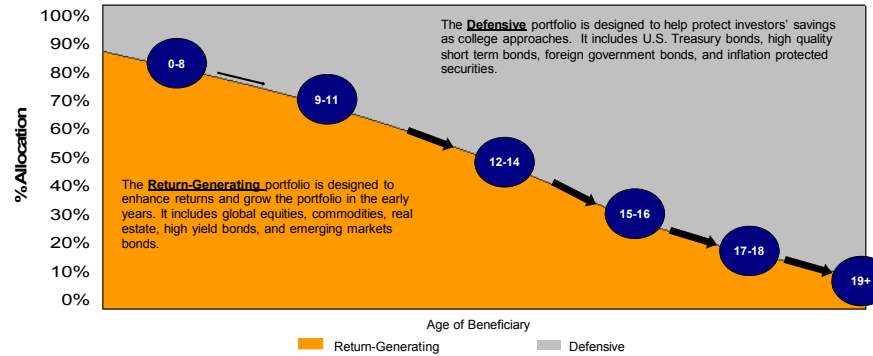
100%
90%
80%
70%
60%
50%
40%
30%
20%
10%
0%

%Allocation

The **Defensive** portfolio is designed to help protect investors' savings as college approaches. It includes U.S. Treasury bonds, high quality short term bonds, foreign government bonds, and inflation protected securities.

The **Return-Generating** portfolio is designed to enhance returns and grow the portfolio in the early years. It includes global equities, commodities, real estate, high yield bonds, and emerging markets bonds.

0-8
9-11
12-14
15-16
17-18
19+

Age of Beneficiary

Return-Generating
Defensive